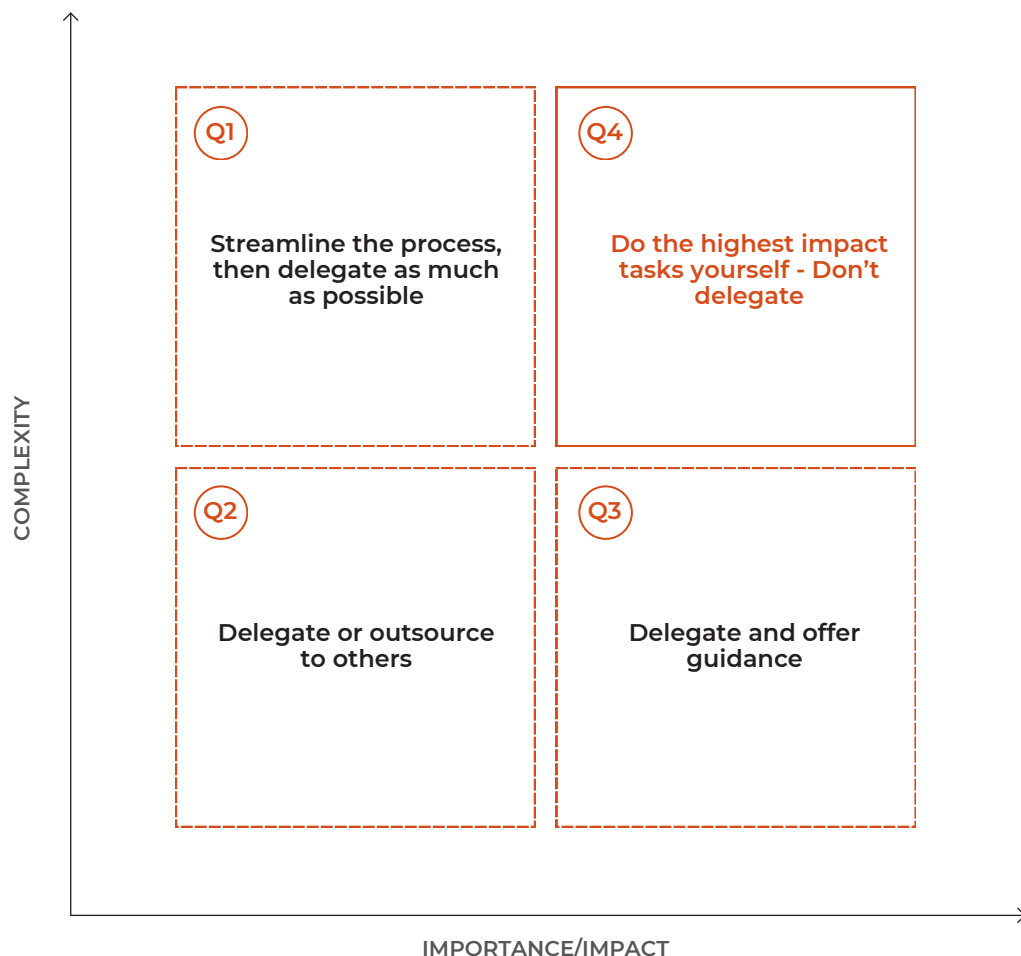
COMPLEXITY

Q1

Streamline the process, then delegate as much as possible

Q4

Do the highest impact tasks yourself - Don’t delegate

Q2

Delegate or outsource to others

Q3

Delegate and offer guidance

IMPORTANCE/IMPACT